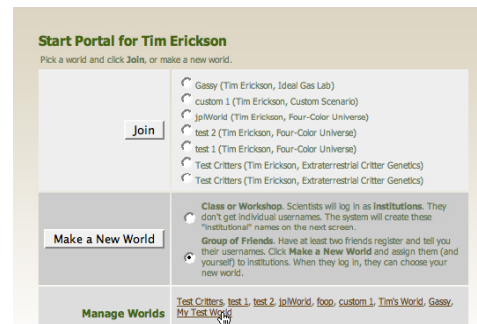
Start Portal for Tim Erickson

Pick a world and click **Join**, or make a new world.

| | |
|---|---|
| Join | Gassy (Tim Erickson, Ideal Gas Lab)<br>custom 1 (Tim Erickson, Custom Scenario)<br>jplWorld (Tim Erickson, Four-Color Universe)<br>test 2 (Tim Erickson, Four-Color Universe)<br>test 1 (Tim Erickson, Four-Color Universe)<br>Test Critters (Tim Erickson, Extraterrestrial Critter Genetics)<br>Test Critters (Tim Erickson, Extraterrestrial Critter Genetics) |
| Make a New World | **Class or Workshop.** Scientists will log in as **Institutions**. They don't get individual usernames. The system will create these "institutional" names on the next screen.<br>**Group of Friends.** Have at least two friends register and tell you their usernames. Click **Make a New World** and assign them (and yourself) to institutions. When they log in, they can choose your new world. |
| Manage Worlds | Test Critters, test 1, test 2, jplWorld, foop, custom 1, Tim's World, Gassy, My Test World |